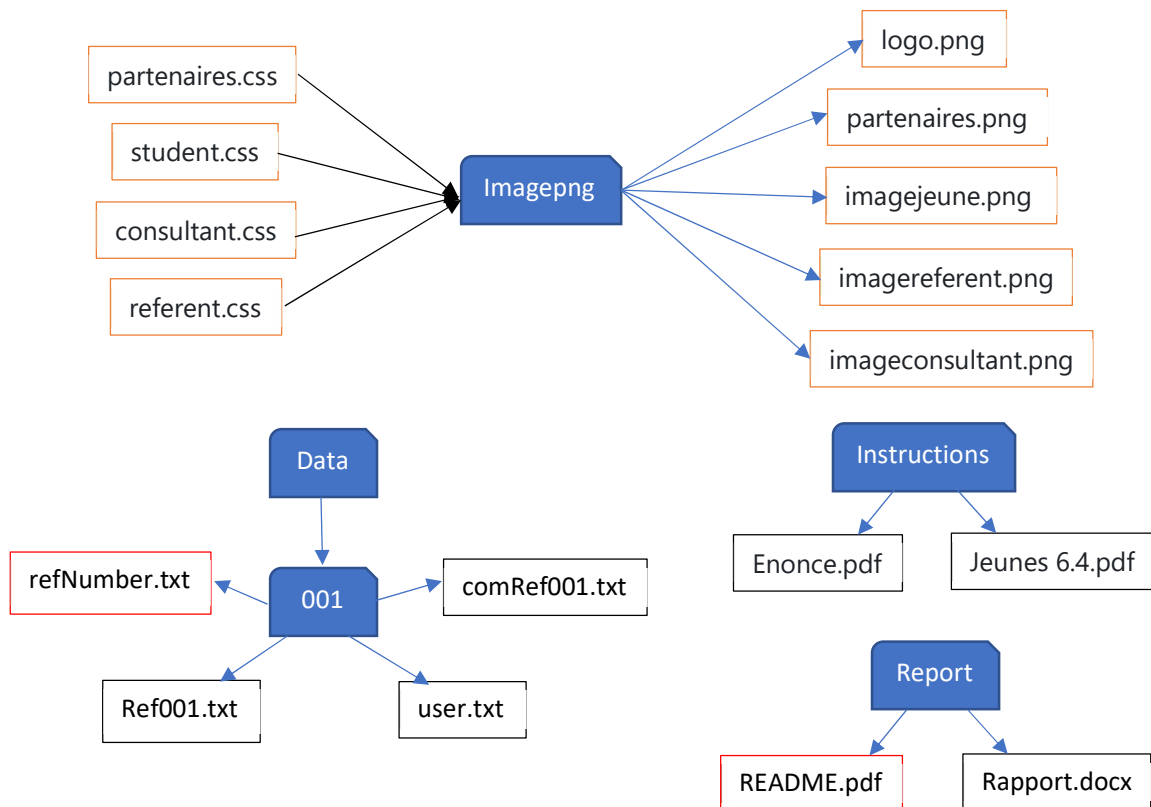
partenaires.css

student.css

consultant.css

referent.css

Imagepng

logo.png

partenaires.png

imagejeune.png

imagereferent.png

imageconsultant.png

Data

001

refNumber.txt

comRef001.txt

Ref001.txt

user.txt

Instructions

Enonce.pdf

Jeunes 6.4.pdf

Report

README.pdf

Rapport.docx